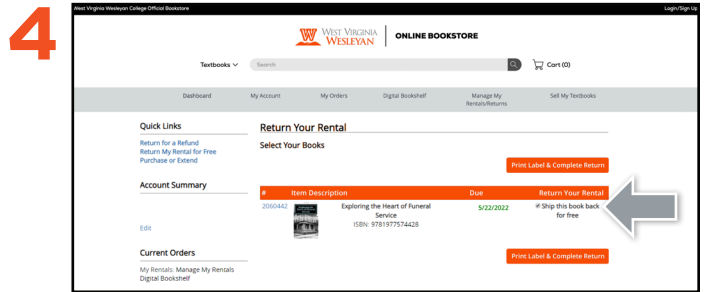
4

West Virginia Wesleyan College Official Bookstore

Login/Sign Up

West Virginia Wesleyan | ONLINE BOOKSTORE

Textbooks

Search

Cart (0)

Dashboard

My Account

My Orders

Digital Bookshelf

Manage My Rentals/Returns

Sell My Textbooks

Quick Links

Return for a Refund
Return My Rental for Free
Purchase or Extend

Account Summary

Edit

Current Orders

My Rentals: Manage My Rentals
Digital Bookshelf

Return Your Rental

Select Your Books

Print Label & Complete Return

| # | Item Description | Due | Return Your Rental |
|---|---|---|---|
| 2060442 | Exploring the Heart of Funeral Service ISBN: 9781977574428 | 5/22/2022 | Ship this book back for free |

Print Label & Complete Return